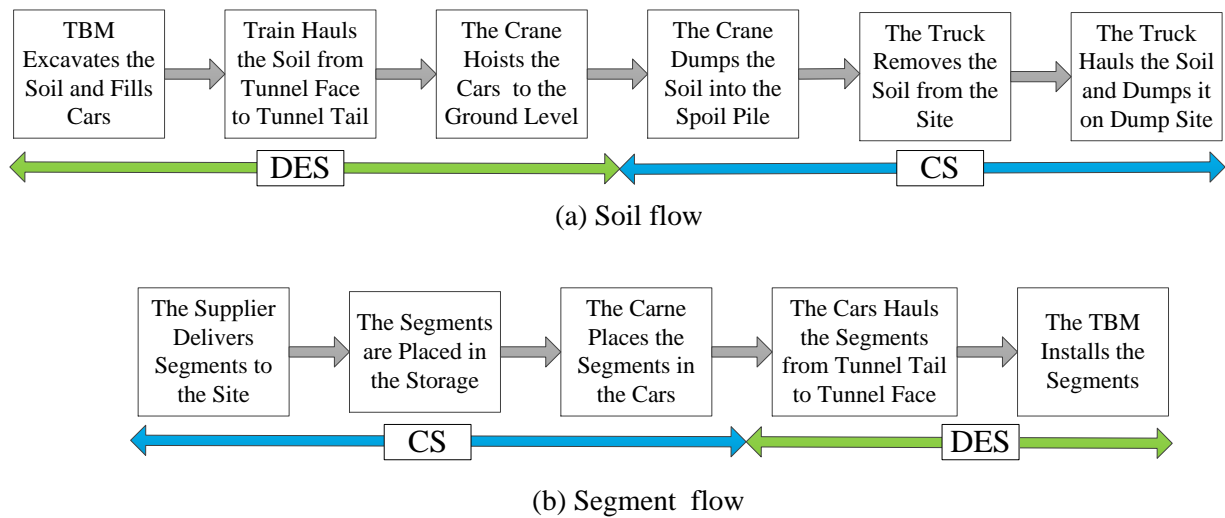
TBM Excavates the Soil and Fills Cars

Train Hauls the Soil from Tunnel Face to Tunnel Tail

The Crane Hoists the Cars to the Ground Level

The Crane Dumps the Soil into the Spoil Pile

The Truck Removes the Soil from the Site

The Truck Hauls the Soil and Dumps it on Dump Site

DES

CS

(a) Soil flow

The Supplier Delivers Segments to the Site

The Segments are Placed in the Storage

The Carne Places the Segments in the Cars

The Cars Hauls the Segments from Tunnel Tail to Tunnel Face

The TBM Installs the Segments

CS

DES

(b) Segment flow